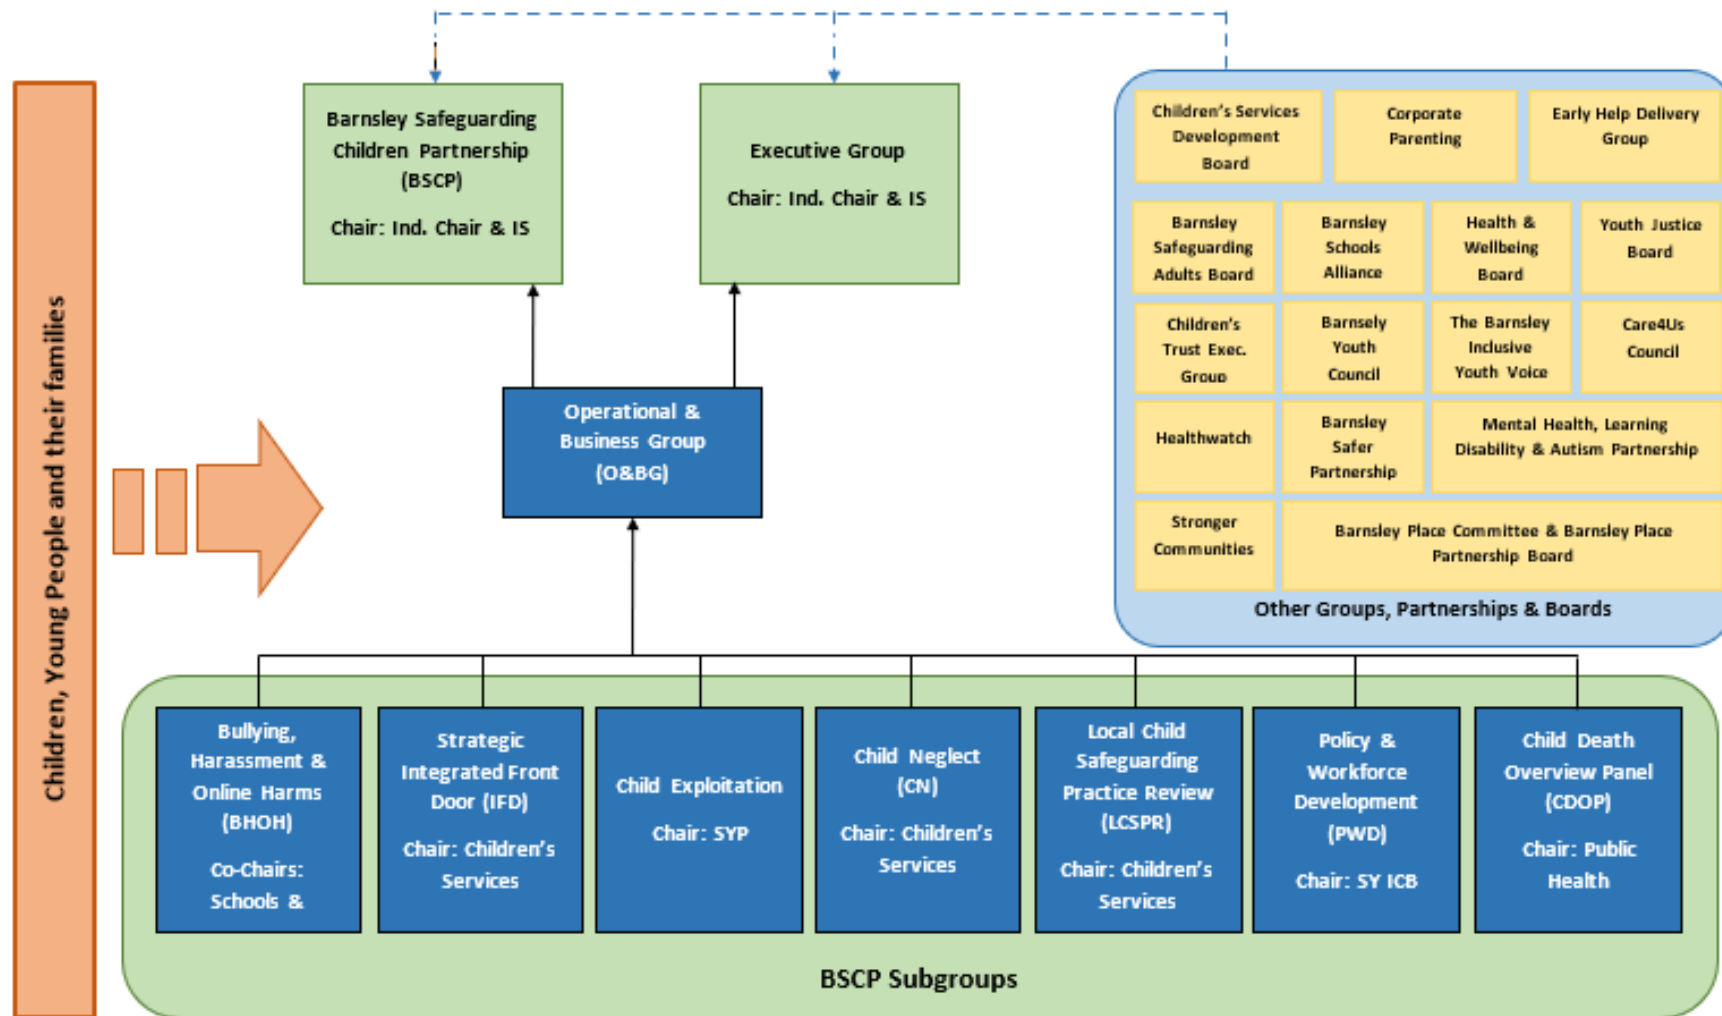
Children, Young People and their families

Barnsley Safeguarding Children Partnership (BSCP)

Chair: Ind. Chair & IS

Executive Group

Chair: Ind. Chair & IS

Operational & Business Group (O&BG)

Children's Services Development Board

Corporate Parenting

Early Help Delivery Group

Barnsley Safeguarding Adults Board

Barnsley Schools Alliance

Health & Wellbeing Board

Youth Justice Board

Children's Trust Exec. Group

Barnsely Youth Council

The Barnsley Inclusive Youth Voice

Care4Us Council

Healthwatch

Barnsley Safer Partnership

Mental Health, Learning Disability & Autism Partnership

Stronger Communities

Barnsley Place Committee & Barnsley Place Partnership Board

Other Groups, Partnerships & Boards

Bullying, Harassment & Online Harms (BHOH)

Co-Chairs: Schools &

Strategic Integrated Front Door (IFD)

Chair: Children's Services

Child Exploitation

Chair: SYP

Child Neglect (CN)

Chair: Children's Services

Local Child Safeguarding Practice Review (LCSPR)

Chair: Children's Services

Policy & Workforce Development (PWD)

Chair: SY ICB

Child Death Overview Panel (CDOP)

Chair: Public Health

BSCP Subgroups